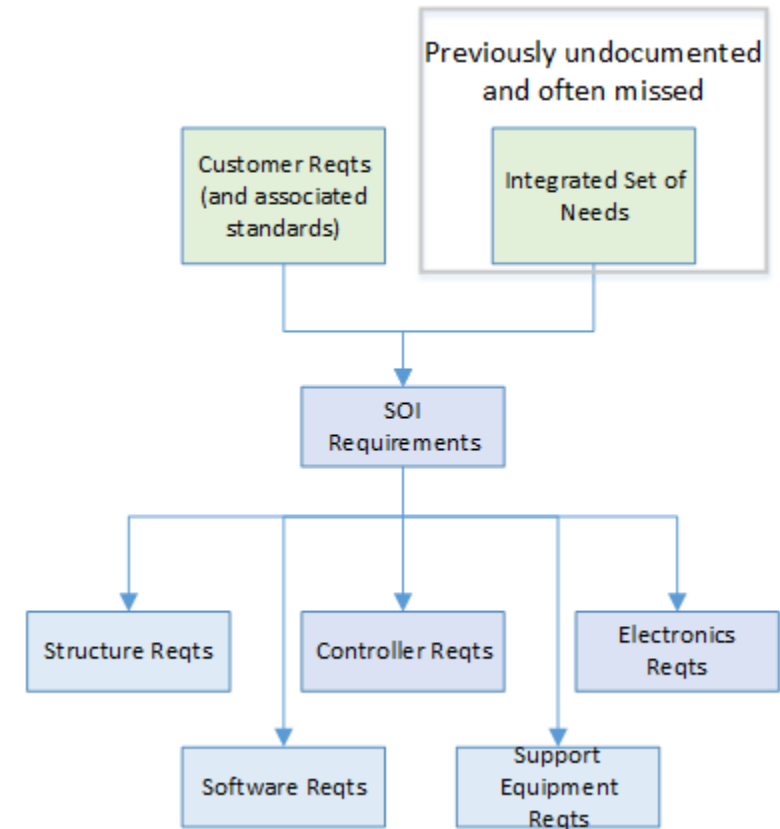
Previously undocumented and often missed

Customer Reqts (and associated standards)

Integrated Set of Needs

SOI Requirements

Structure Reqts

Controller Reqts

Electronics Reqts

Software Reqts

Support Equipment Reqts